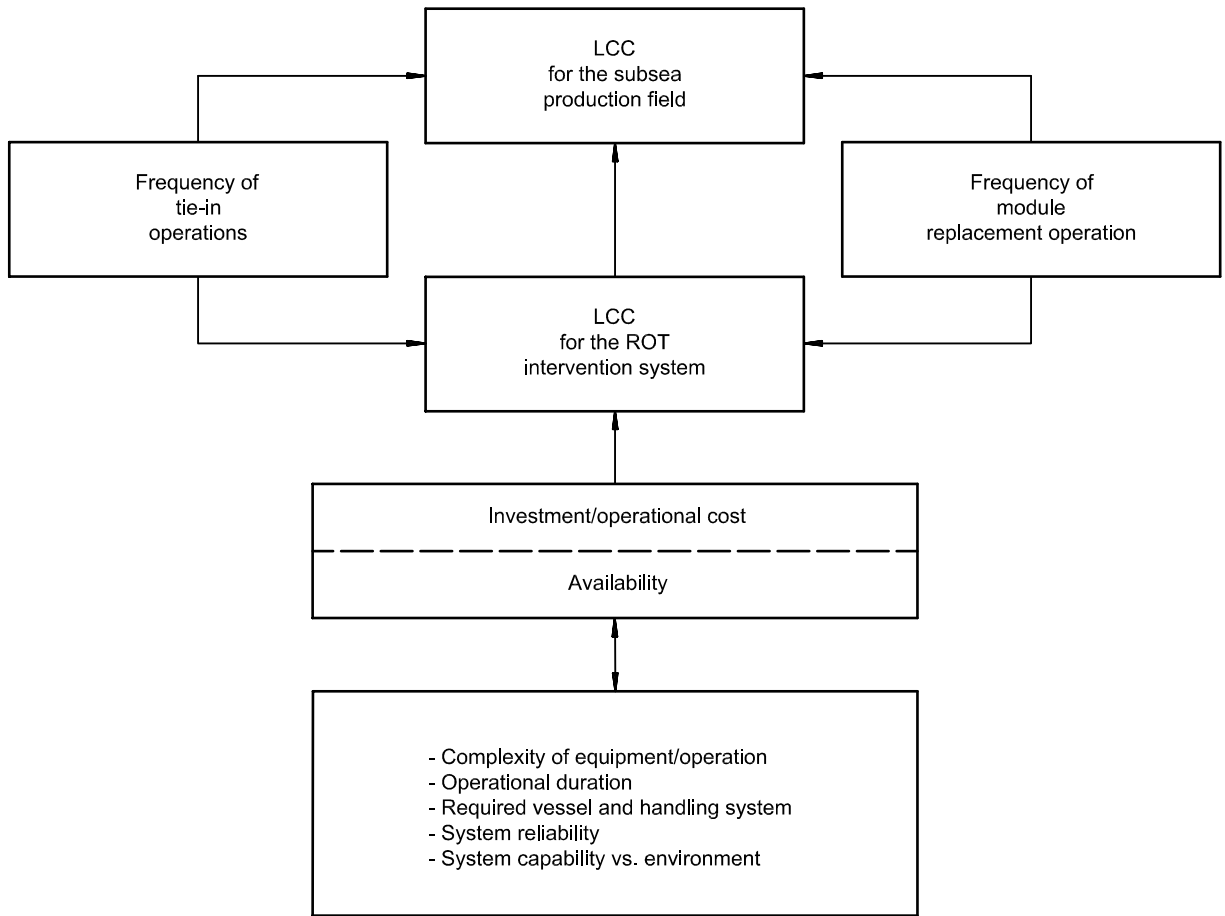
LCC
for the subsea
production field

Frequency of
tie-in
operations

Frequency of
module
replacement operation

LCC
for the ROT
intervention system

Investment/operational cost

Availability

- Complexity of equipment/operation
- Operational duration
- Required vessel and handling system
- System reliability
- System capability vs. environment